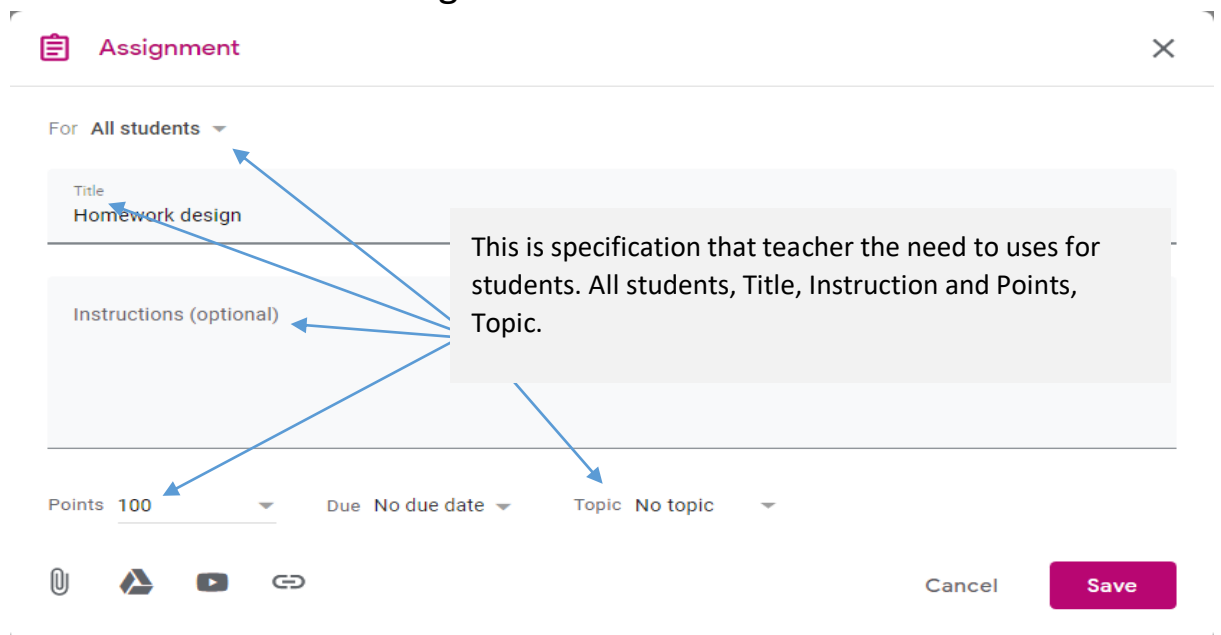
Assignment

For All students

Title
Homework design

This is specification that teacher the need to uses for students. All students, Title, Instruction and Points, Topic.

Instructions (optional)

Points 100

Due No due date

Topic No topic

Cancel

Save